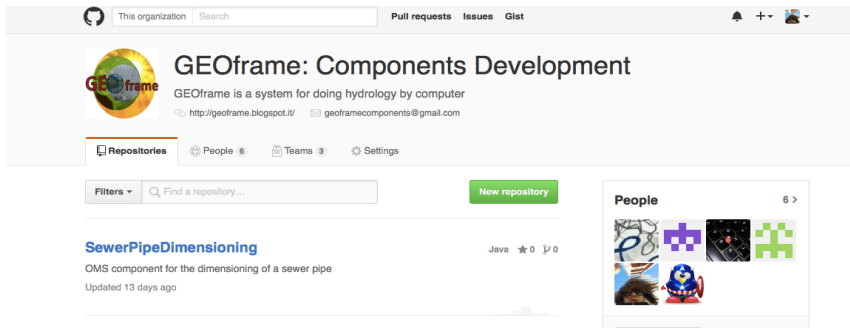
This organization Search Pull requests Issues Gist

GEOframe

GEOframe: Components Development

GEOframe is a system for doing hydrology by computer

http://geoframe.blogspot.it/ geoframecomponents@gmail.com

Repositories People 6 Teams 3 Settings

Filters ▾ Find a repository… New repository

People 6 >

SewerPipeDimensioning

Java ★0 ⑂0

OMS component for the dimensioning of a sewer pipe

Updated 13 days ago